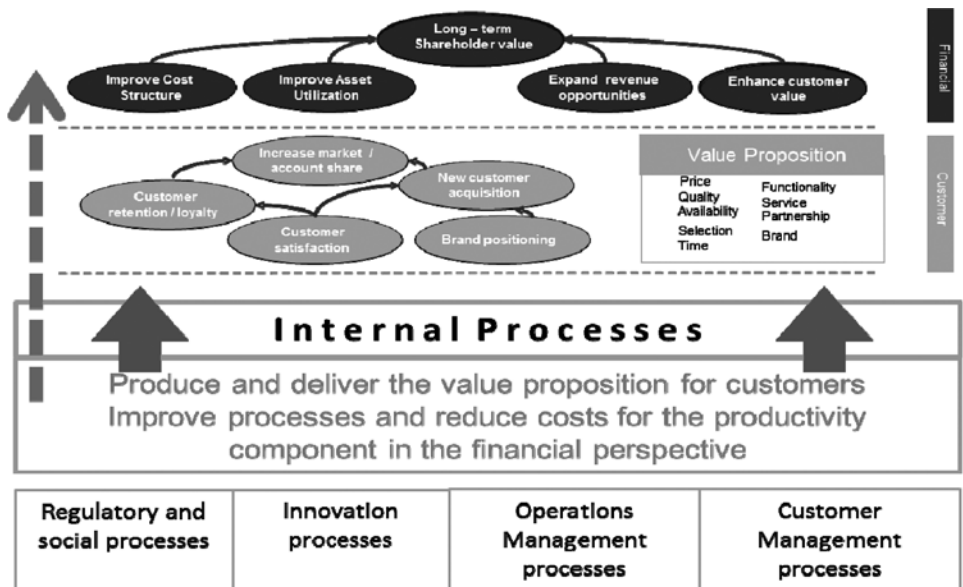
Long – term Shareholder value

Improve Cost Structure

Improve Asset Utilization

Expand revenue opportunities

Enhance customer value

Financial

Increase market / account share

Customer retention / loyalty

New customer acquisition

Customer satisfaction

Brand positioning

Value Proposition

Price
Quality
Availability
Selection
Time

Functionality
Service
Partnership
Brand

Customer

Internal Processes

Produce and deliver the value proposition for customers
Improve processes and reduce costs for the productivity component in the financial perspective

| Regulatory and social processes | Innovation processes | Operations Management processes | Customer Management processes |
|---|---|---|---|